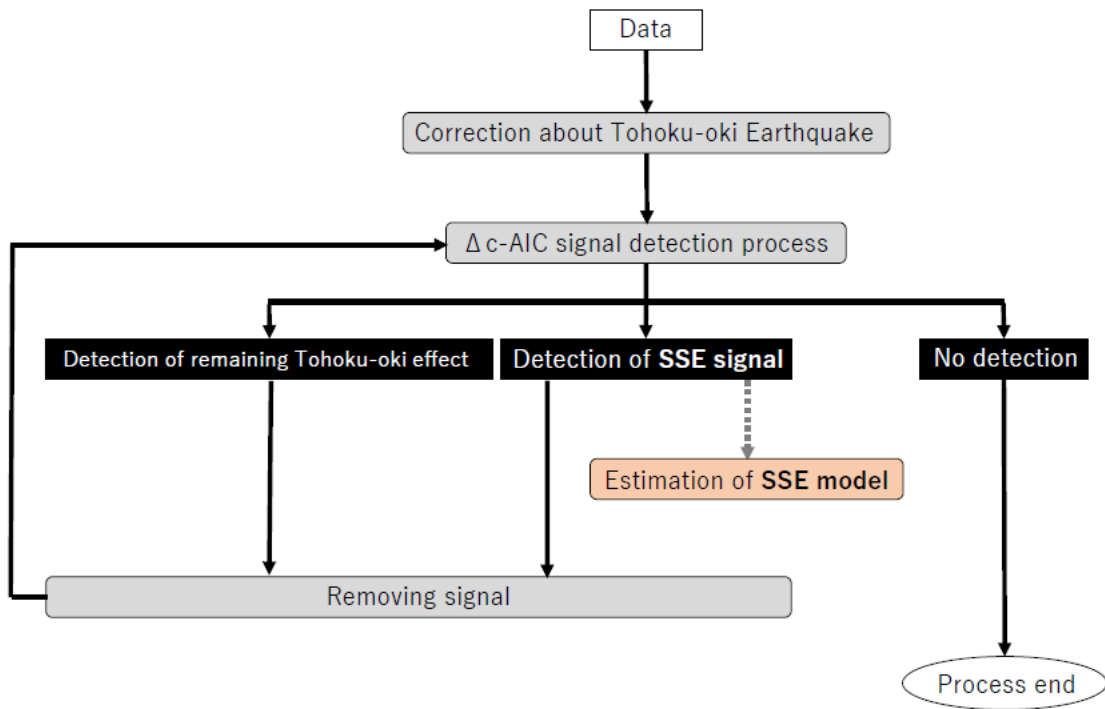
Data

Correction about Tohoku-oki Earthquake

$\Delta$ c-AIC signal detection process

Detection of remaining Tohoku-oki effect

Detection of SSE signal

No detection

Estimation of SSE model

Removing signal

Process end